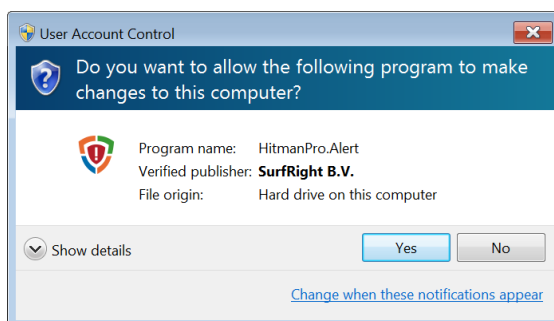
User Account Control

Do you want to allow the following program to make changes to this computer?

Program name: HitmanPro.Alert
Verified publisher: SurfRight B.V.
File origin: Hard drive on this computer

Show details

Yes

No

Change when these notifications appear